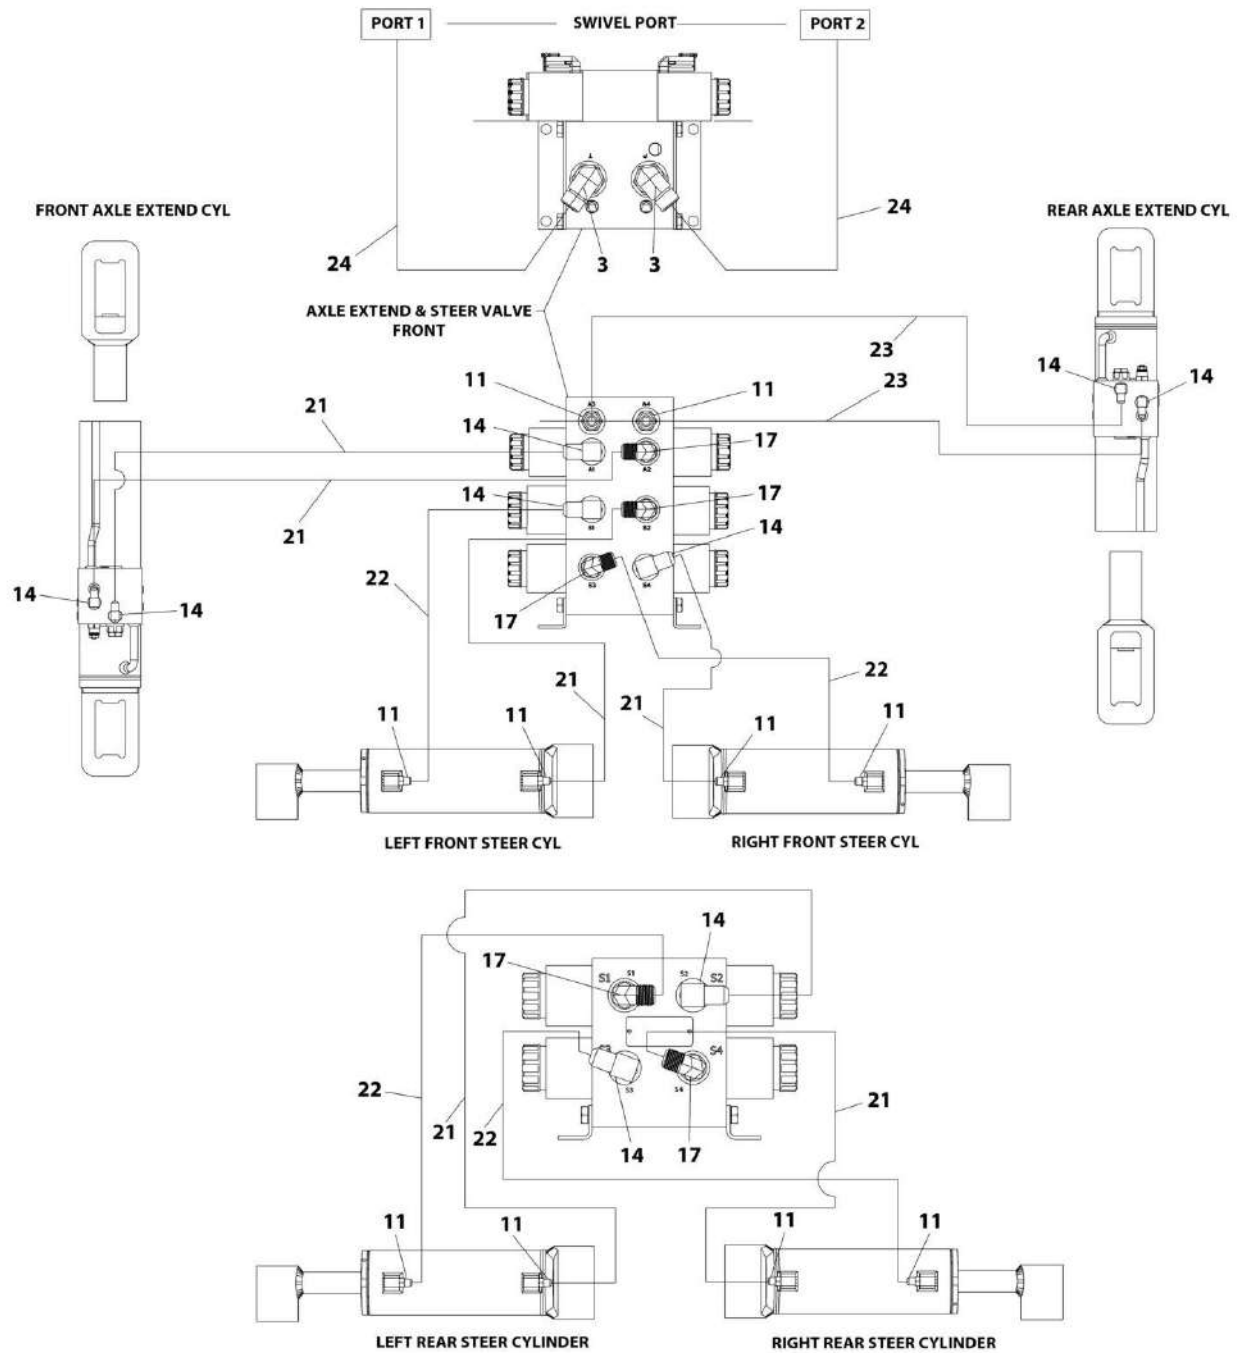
PORT 1

SWIVEL PORT

PORT 2

FRONT AXLE EXTEND CYL

REAR AXLE EXTEND CYL

24

24

3

3

AXLE EXTEND & STEER VALVE FRONT

23

23

11

11

14

14

21

14

17

A3

A4

A1

A2

21

14

17

B1

B2

14

S3

S4

14

14

22

17

22

21

21

11

11

11

11

LEFT FRONT STEER CYL

RIGHT FRONT STEER CYL

14

17

S1

S1

S2

S2

S3

S4

S4

22

21

21

22

S3

S4

14

17

11

11

11

11

LEFT REAR STEER CYLINDER

RIGHT REAR STEER CYLINDER